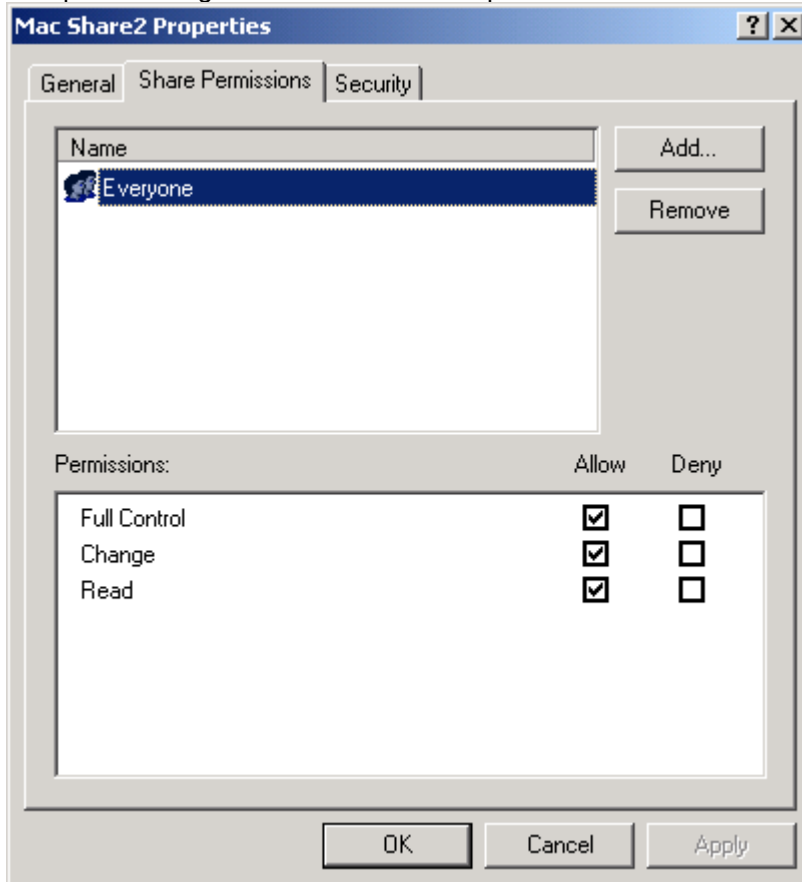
Mac Share2 Properties

?

X

General

Share Permissions

Security

Name

Everyone

Add...

Remove

Permissions:

Allow

Deny

| Permissions | Allow | Deny |
|---|---|---|
| Full Control | ☑ | ☐ |
| Change | ☑ | ☐ |
| Read | ☑ | ☐ |

OK

Cancel

Apply